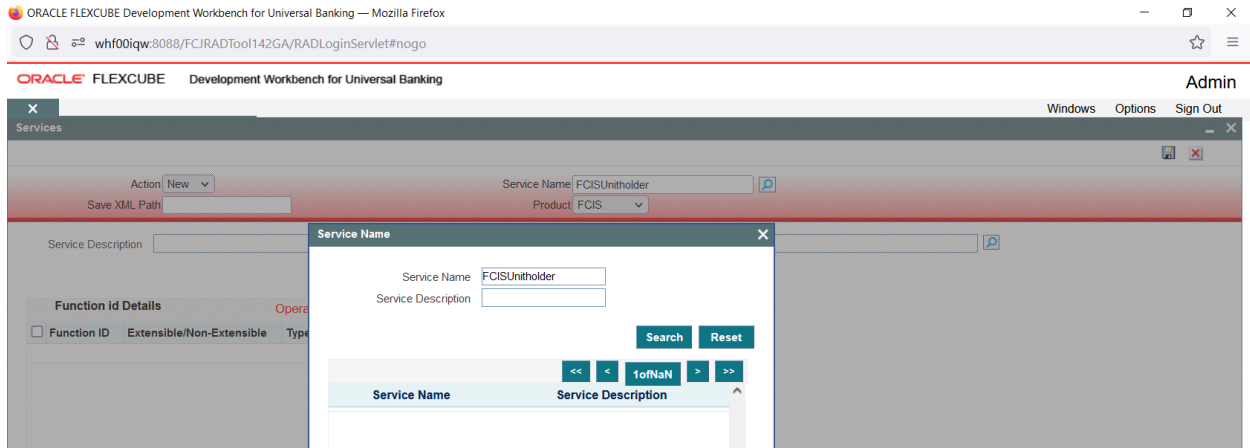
ORACLE FLEXCUBE Development Workbench for Universal Banking — Mozilla Firefox

whf00iqw:8088/FCJRADTool142GA/RADLoginServlet#nogo

ORACLE FLEXCUBE Development Workbench for Universal Banking

Admin

Windows Options Sign Out

Services

Action New
Save XML Path
Service Name FCISUnitholder
Product FCIS

Service Description

Function id Details
Opera
Function ID Extensible/Non-Extensible Type

Service Name

Service Name FCISUnitholder
Service Description

Search Reset

<< < 1ofNaN > >>

| Service Name | Service Description |
|---|---|